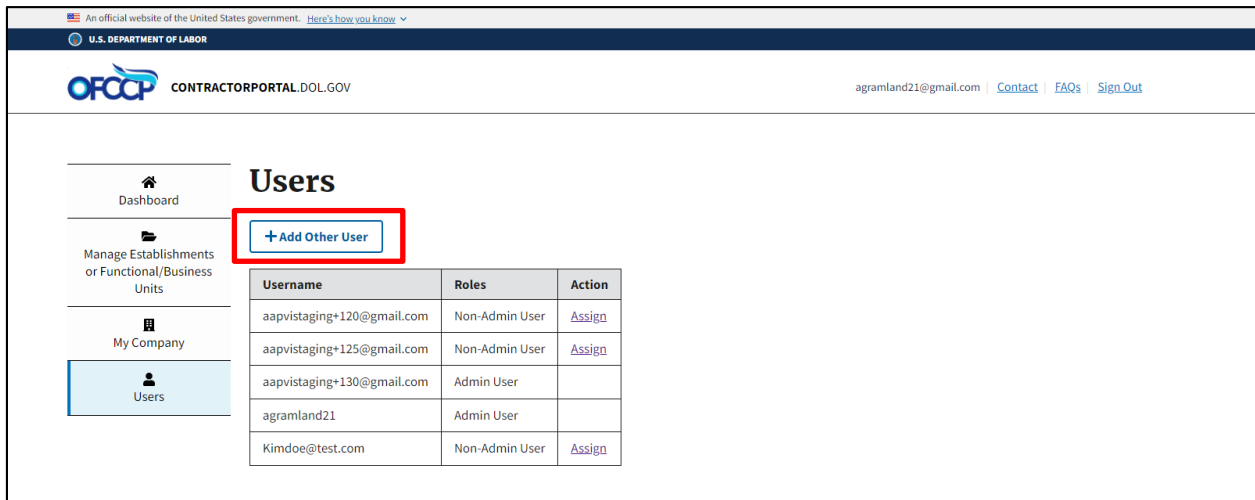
An official website of the United States government. Here's how you know

U.S. DEPARTMENT OF LABOR

OFCCP CONTRACTORPORTAL.DOL.GOV

agramland21@gmail.com | Contact | FAQs | Sign Out

Dashboard

Manage Establishments or Functional/Business Units

My Company

Users

Users

+ Add Other User

| Username | Roles | Action |
|---|---|---|
| aapvistaging+120@gmail.com | Non-Admin User | Assign |
| aapvistaging+125@gmail.com | Non-Admin User | Assign |
| aapvistaging+130@gmail.com | Admin User | |
| agramland21 | Admin User | |
| Kimdoe@test.com | Non-Admin User | Assign |